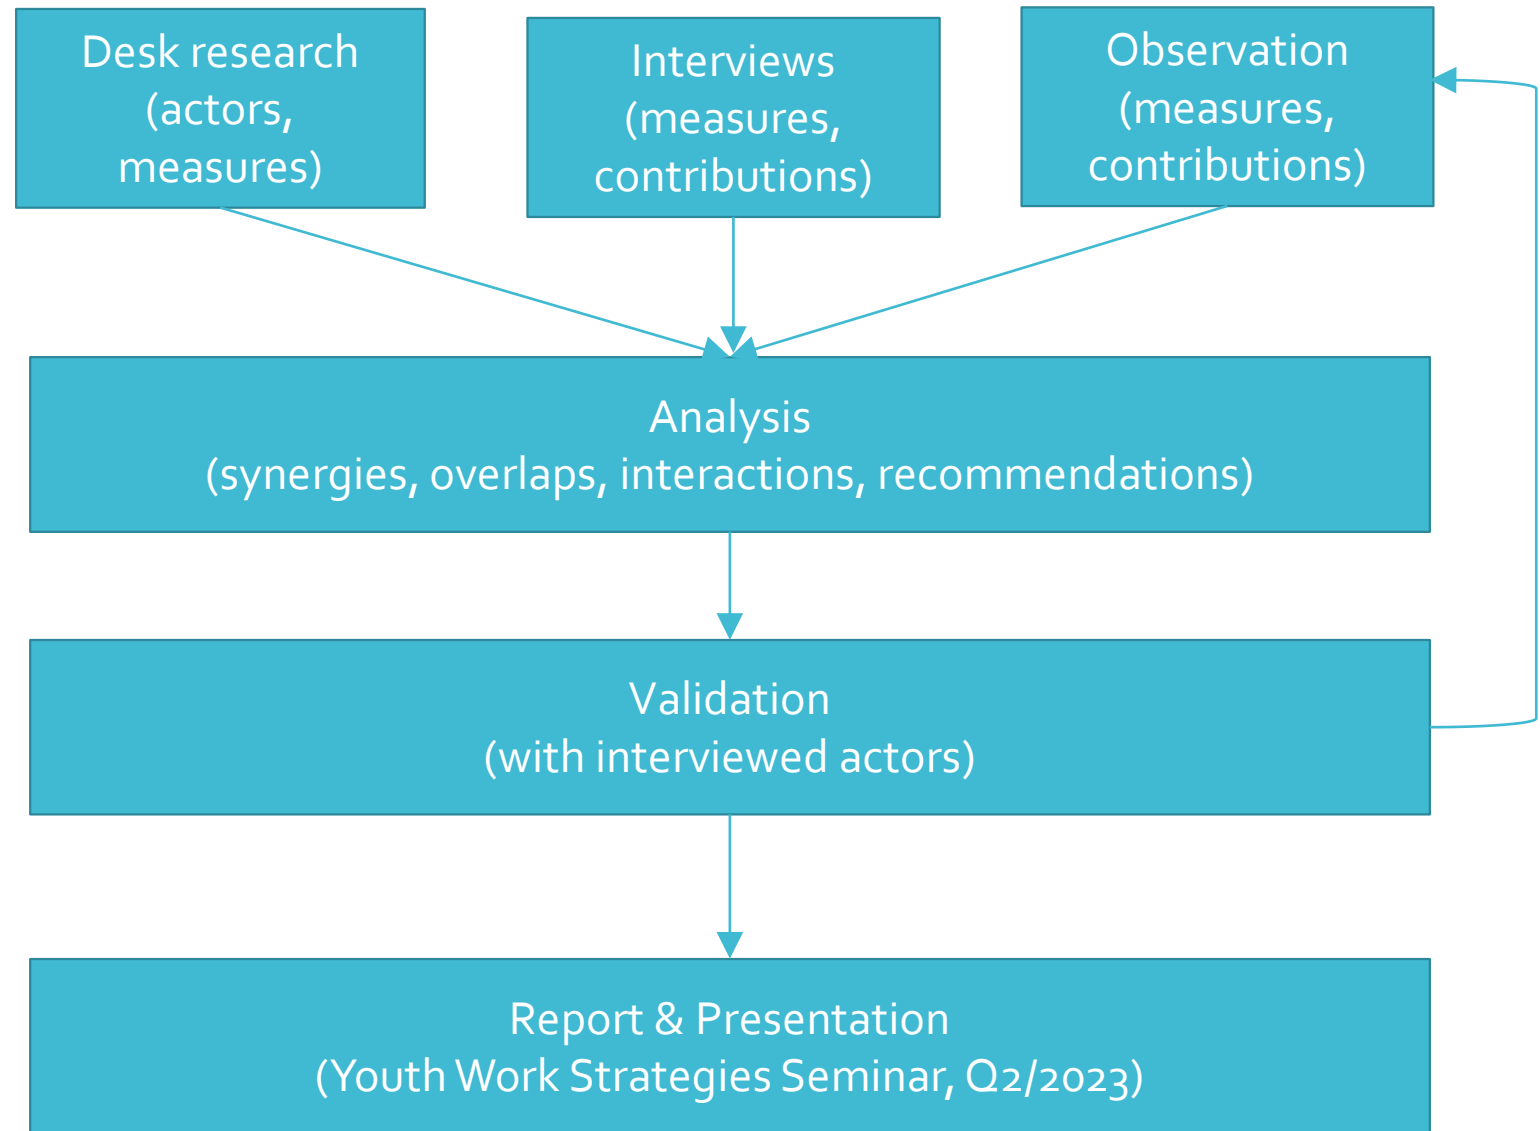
Desk research (actors, measures)

Interviews (measures, contributions)

Observation (measures, contributions)

Analysis
(synergies, overlaps, interactions, recommendations)

Validation
(with interviewed actors)

Report & Presentation
(Youth Work Strategies Seminar, Q2/2023)